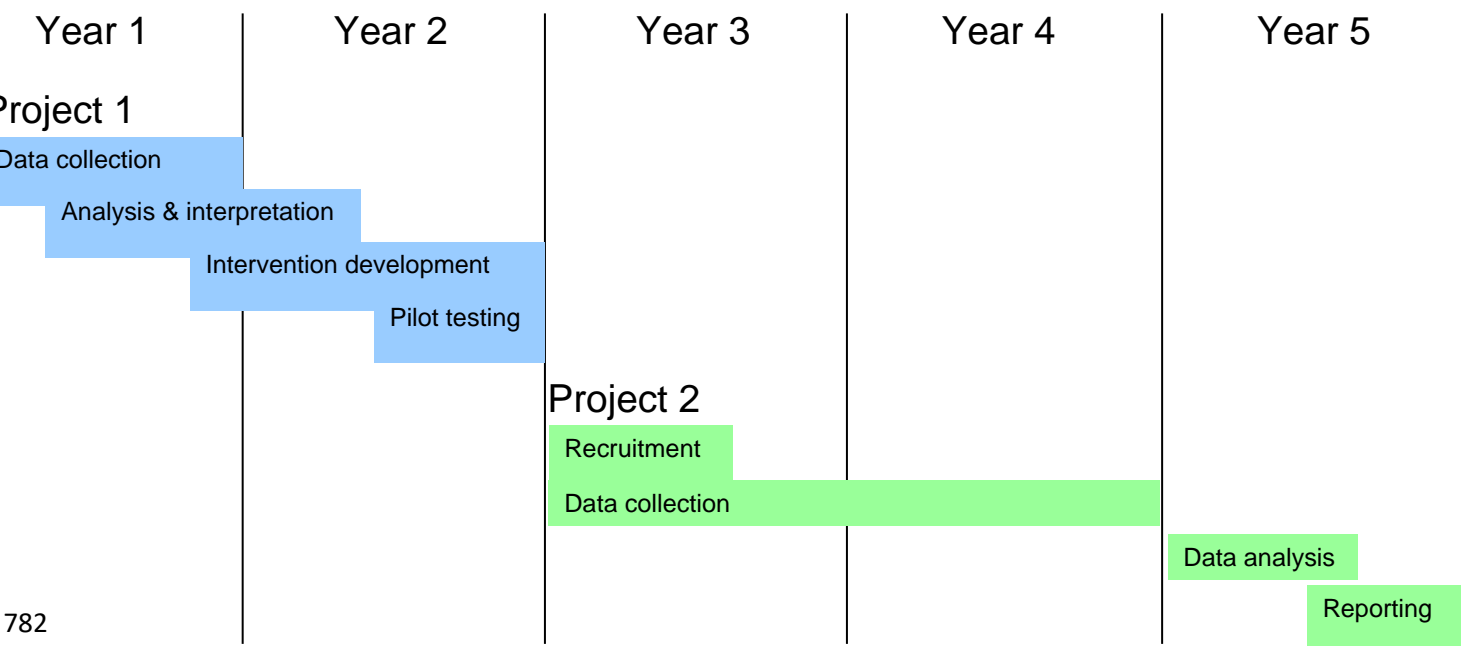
Year 1 | Year 2 | Year 3 | Year 4 | Year 5

roject 1

Data collection

Analysis & interpretation

Intervention development

Pilot testing

Project 2

Recruitment

Data collection

Data analysis

Reporting

782